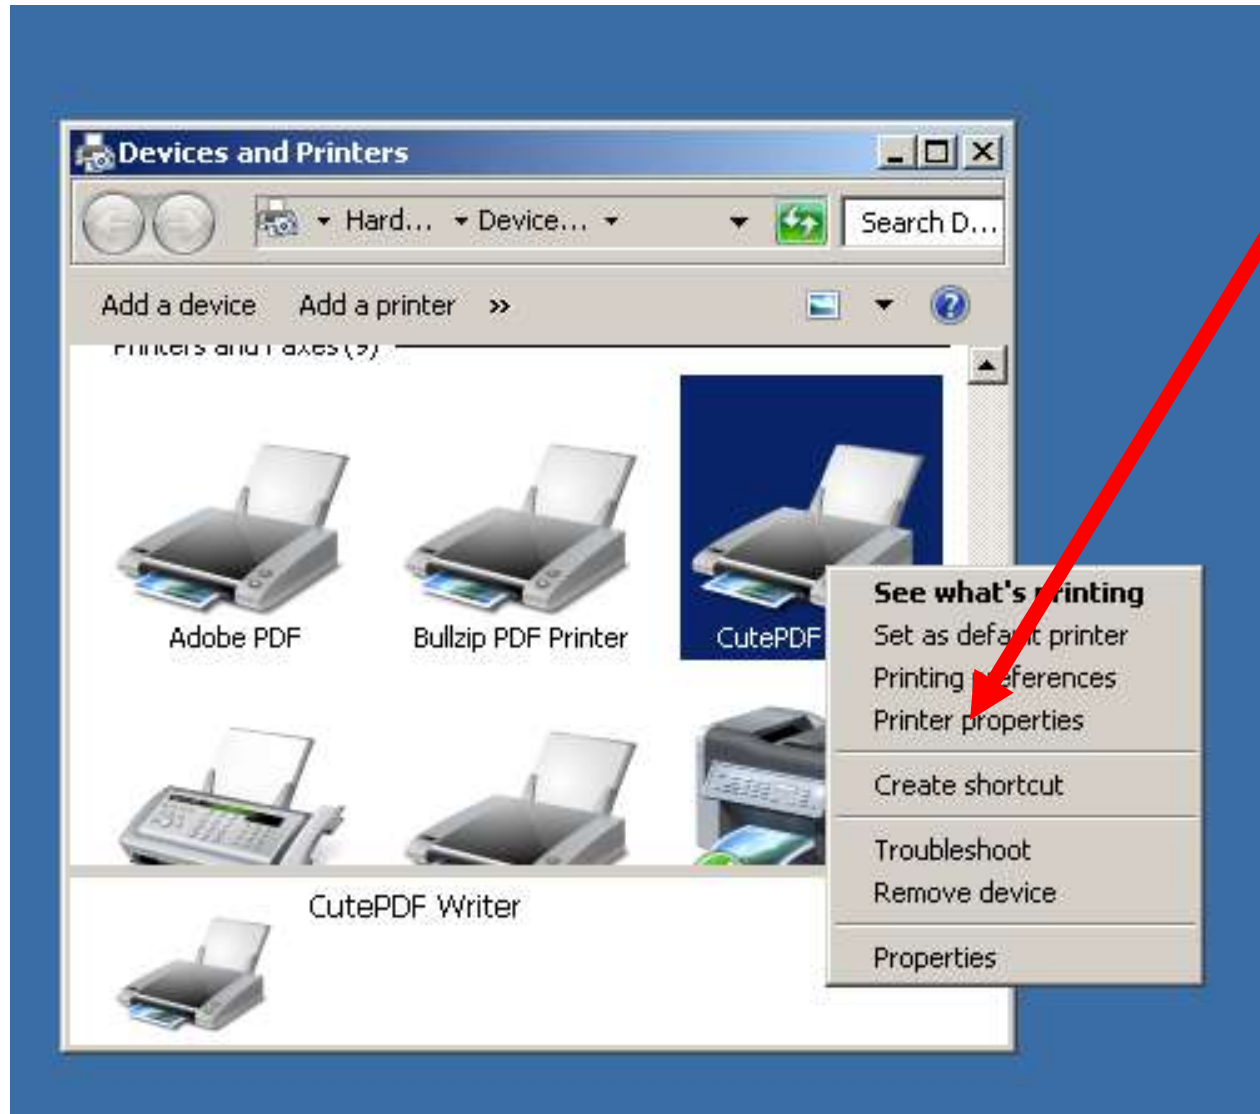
Devices and Printers

Hard... Device...

Search D...

Add a device Add a printer »

Printers and Faxes (9)

Adobe PDF

Bullzip PDF Printer

CutePDF

See what's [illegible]rinting
Set as defa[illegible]t printer
Printing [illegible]eferences
Printer properties

Create shortcut

Troubleshoot
Remove device

Properties

CutePDF Writer